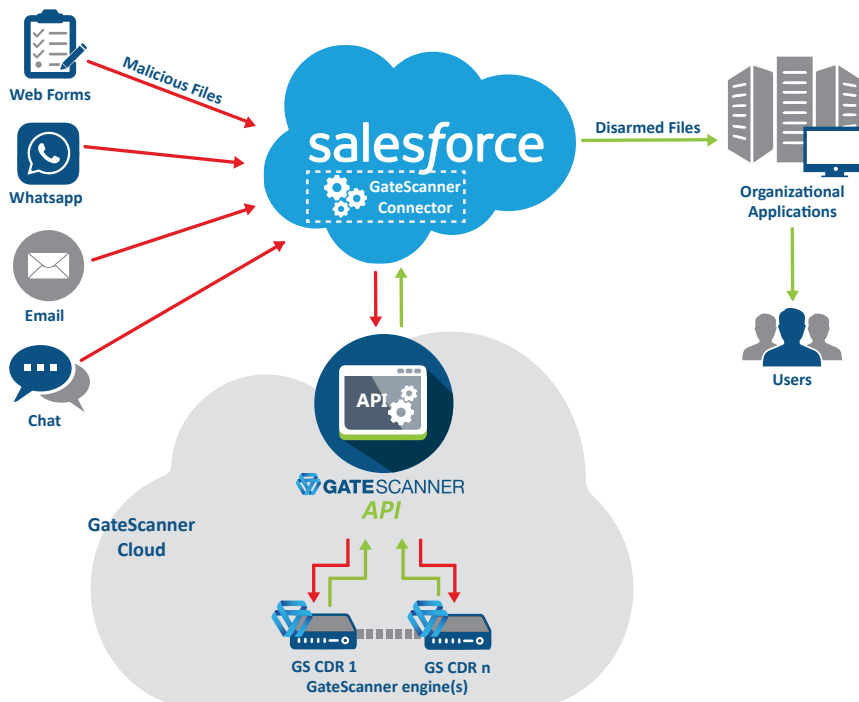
Web Forms

Malicious Files

Whatsapp

Email

Chat

salesforce

GateScanner Connector

Disarmed Files

Organizational Applications

Users

API

GATESCANNER

API

GateScanner Cloud

GS CDR 1

GS CDR n

GateScanner engine(s)